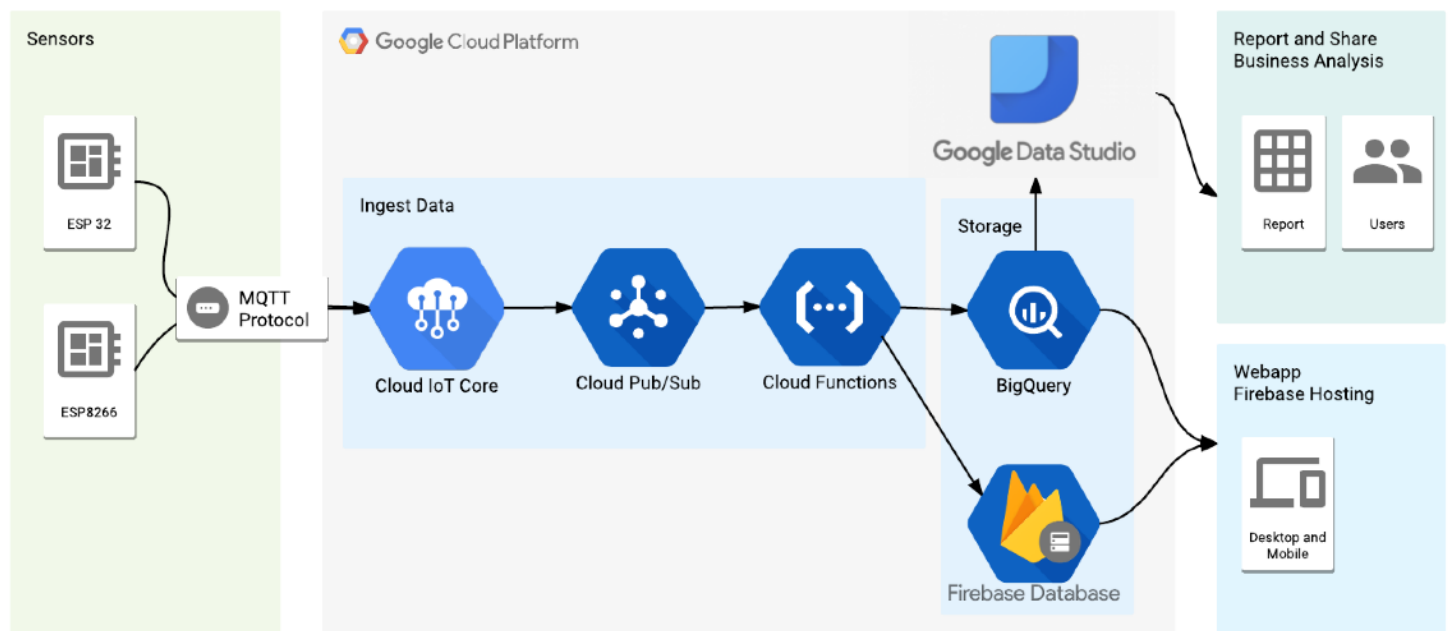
Sensors

ESP 32

ESP8266

MQTT Protocol

Google Cloud Platform

Ingest Data

Cloud IoT Core

Cloud Pub/Sub

Cloud Functions

Google Data Studio

Storage

BigQuery

Firebase Database

Report and Share Business Analysis

Report

Users

Webapp Firebase Hosting

Desktop and Mobile